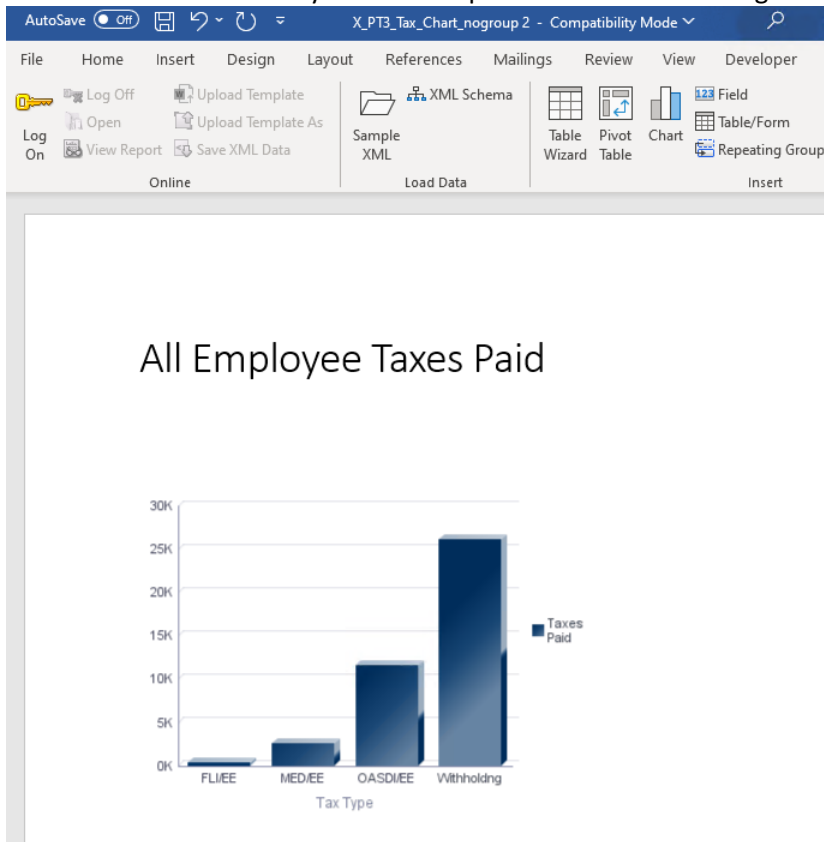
AutoSave Off X_PT3_Tax_Chart_nogroup 2 - Compatibility Mode

File Home Insert Design Layout References Mailings Review View Developer

Log On
Log Off
Open
View Report
Upload Template
Upload Template As
Save XML Data
Online

Sample XML
XML Schema
Load Data

Table Wizard
Pivot Table
Chart
Field
Table/Form
Repeating Group
Insert

All Employee Taxes Paid

30K
25K
20K
15K
10K
5K
0K

FLI/EE
MED/EE
OASDI/EE
Withholding
Tax Type

Taxes Paid